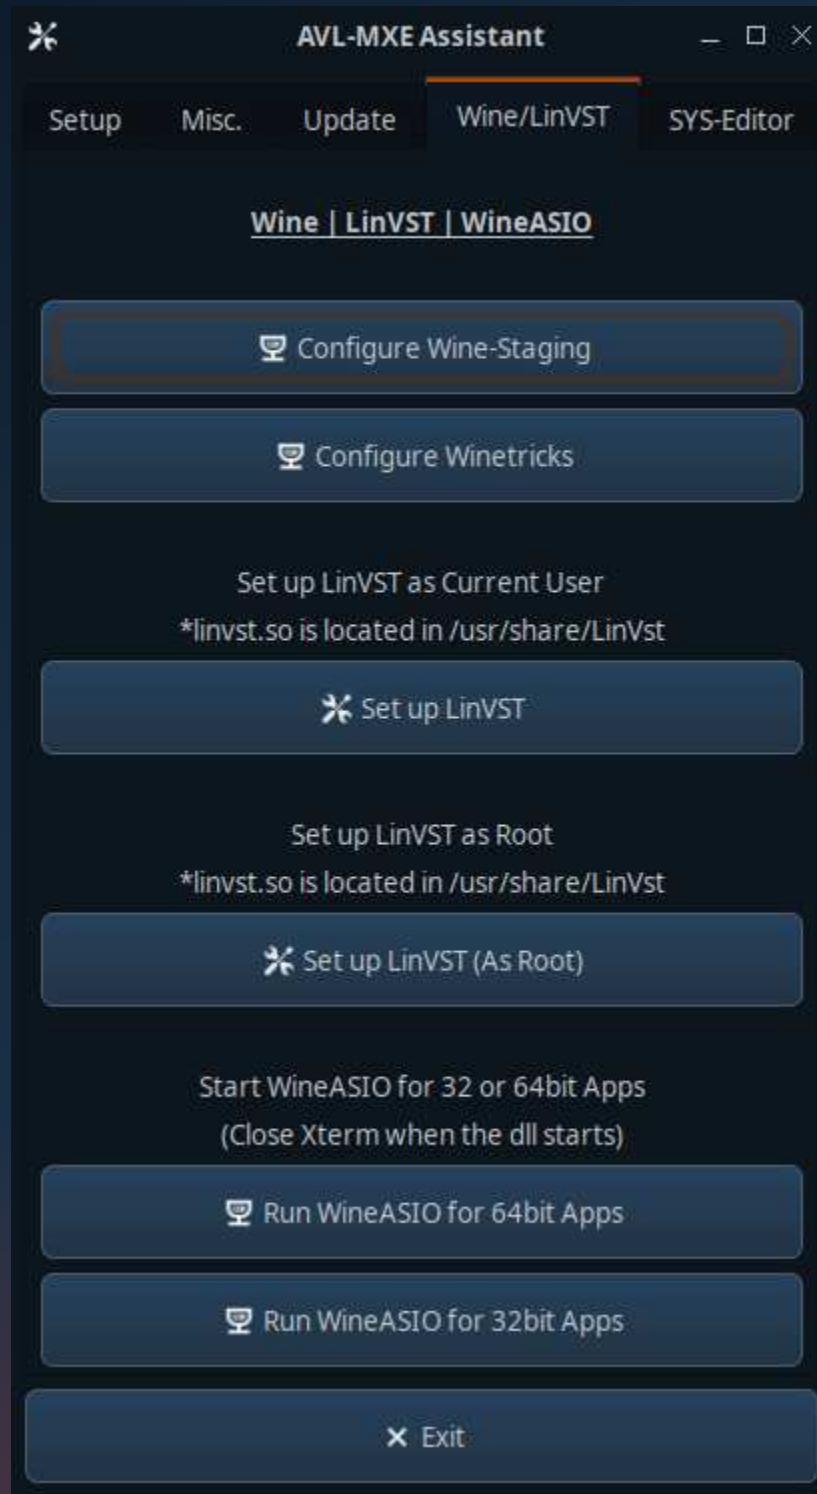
AVL-MXE Assistant

Setup Misc. Update Wine/LinVST SYS-Editor

Wine | LinVST | WineASIO

Configure Wine-Staging

Configure Winetricks

Set up LinVST as Current User
*linvst.so is located in /usr/share/LinVst

Set up LinVST

Set up LinVST as Root
*linvst.so is located in /usr/share/LinVst

Set up LinVST (As Root)

Start WineASIO for 32 or 64bit Apps
(Close Xterm when the dll starts)

Run WineASIO for 64bit Apps

Run WineASIO for 32bit Apps

Exit